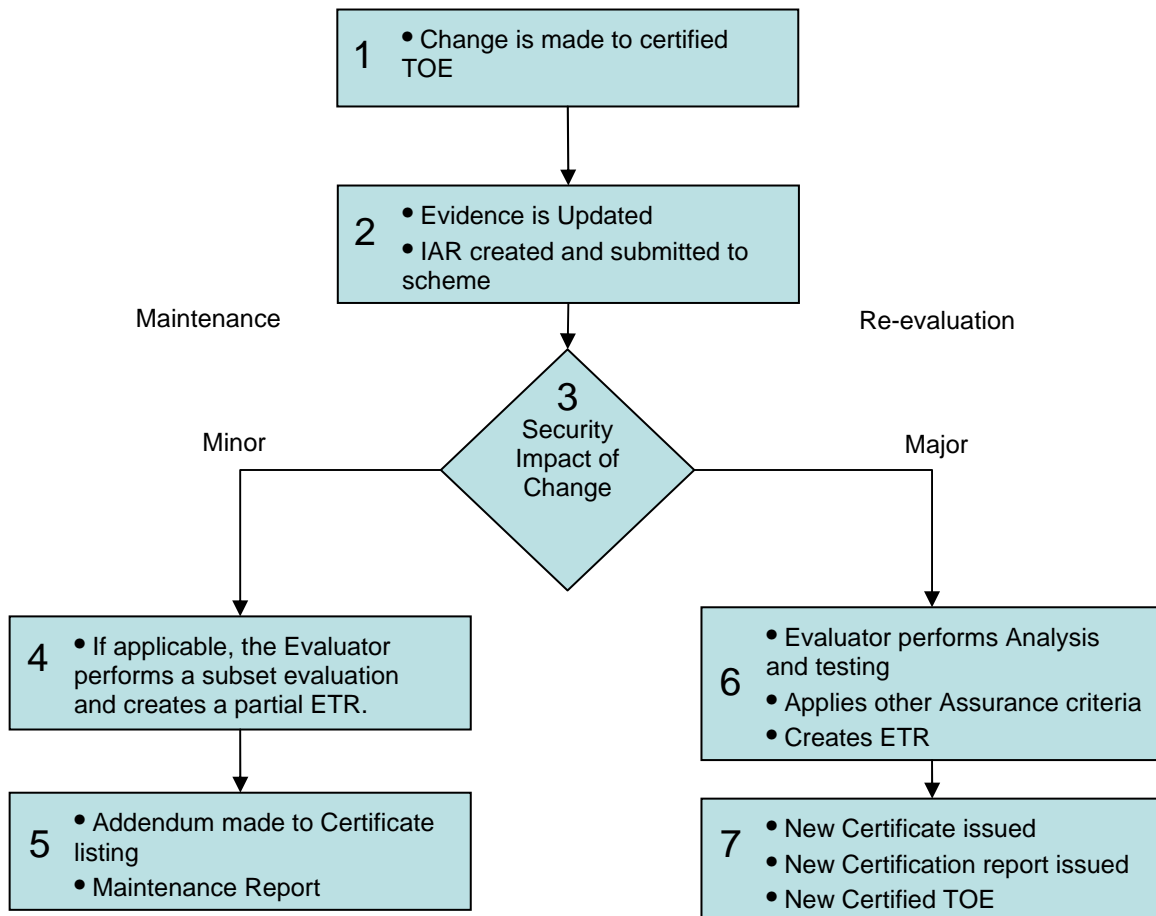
1
• Change is made to certified TOE

2
• Evidence is Updated
• IAR created and submitted to scheme

Maintenance

Re-evaluation

3
Security Impact of Change

Minor

Major

4
• If applicable, the Evaluator performs a subset evaluation and creates a partial ETR.

5
• Addendum made to Certificate listing
• Maintenance Report

6
• Evaluator performs Analysis and testing
• Applies other Assurance criteria
• Creates ETR

7
• New Certificate issued
• New Certification report issued
• New Certified TOE